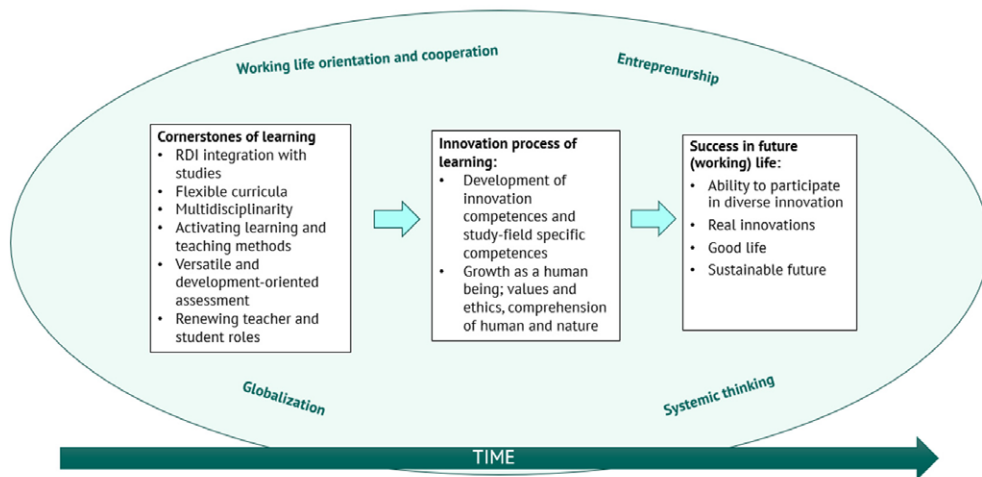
Working life orientation and cooperation

Entreprenurship

Cornerstones of learning
- RDI integration with studies
- Flexible curricula
- Multidisciplinarity
- Activating learning and teaching methods
- Versatile and development-oriented assessment
- Renewing teacher and student roles

Innovation process of learning:
- Development of innovation competences and study-field specific competences
- Growth as a human being; values and ethics, comprehension of human and nature

Success in future (working) life:
- Ability to participate in diverse innovation
- Real innovations
- Good life
- Sustainable future

Globalization

Systemic thinking

TIME